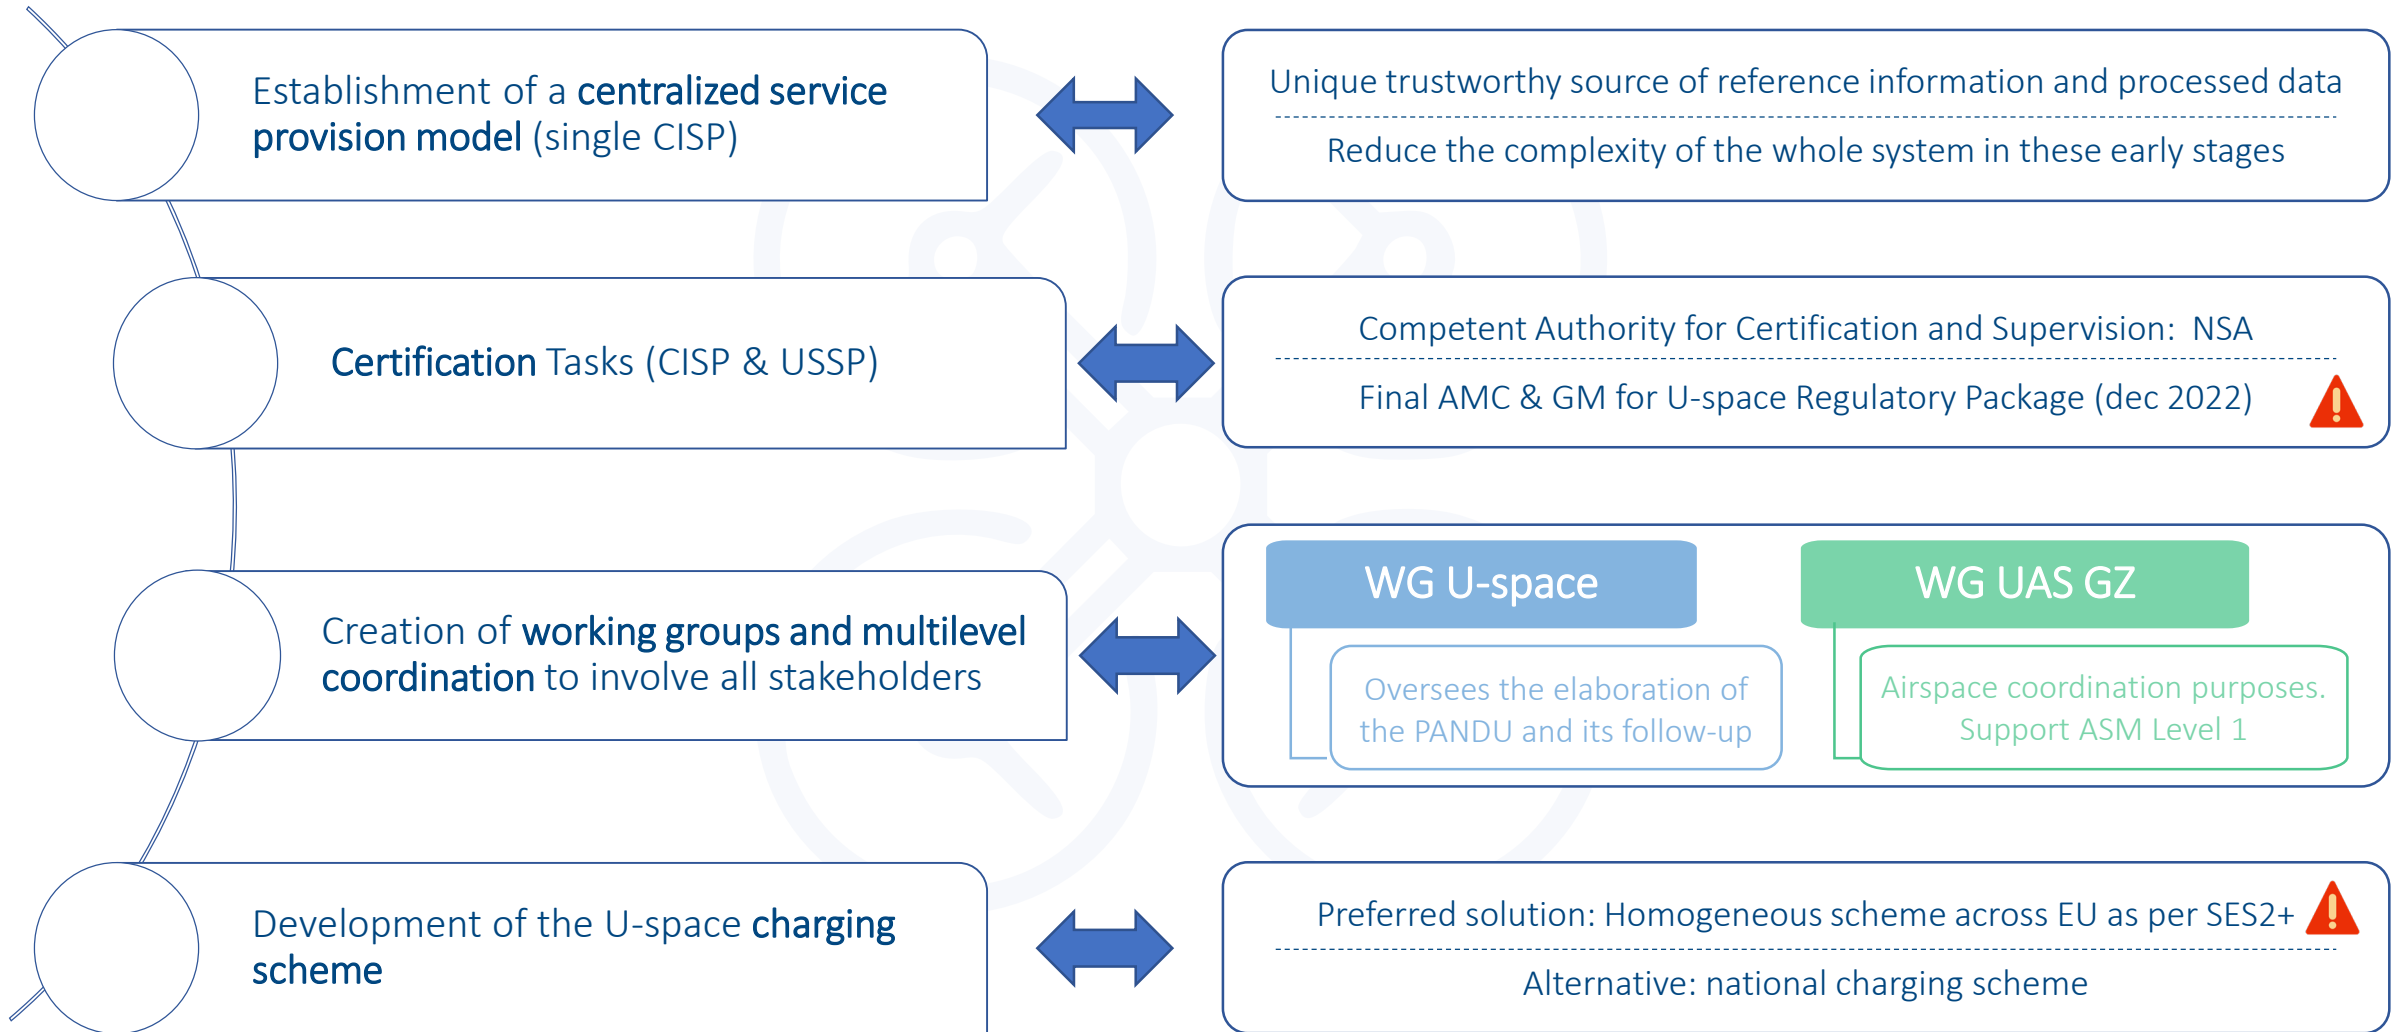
Establishment of a centralized service provision model (single CISP)

Unique trustworthy source of reference information and processed data

Reduce the complexity of the whole system in these early stages

Certification Tasks (CISP & USSP)

Competent Authority for Certification and Supervision: NSA

Final AMC & GM for U-space Regulatory Package (dec 2022)

Creation of working groups and multilevel coordination to involve all stakeholders

WG U-space

Oversees the elaboration of the PANDU and its follow-up

WG UAS GZ

Airspace coordination purposes. Support ASM Level 1

Development of the U-space charging scheme

Preferred solution: Homogeneous scheme across EU as per SES2+

Alternative: national charging scheme